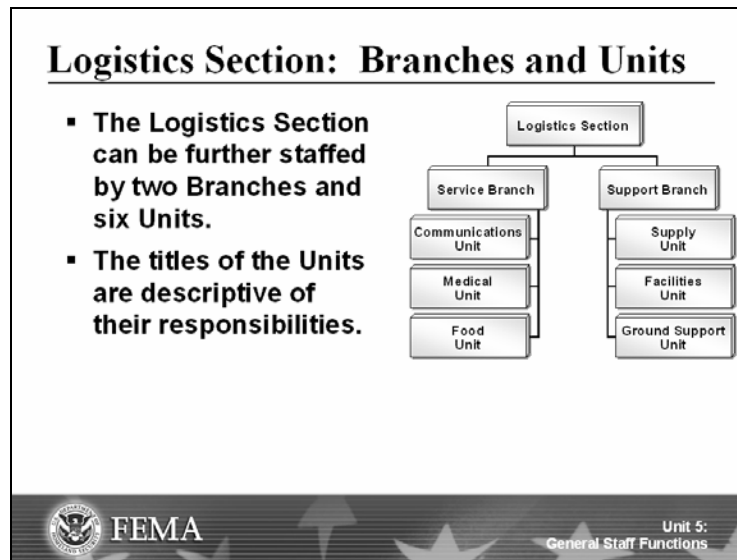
Logistics Section: Branches and Units

- The Logistics Section can be further staffed by two Branches and six Units.
- The titles of the Units are descriptive of their responsibilities.

Logistics Section

Service Branch

Support Branch

Communications Unit

Medical Unit

Food Unit

Supply Unit

Facilities Unit

Ground Support Unit

FEMA

Unit 5: General Staff Functions